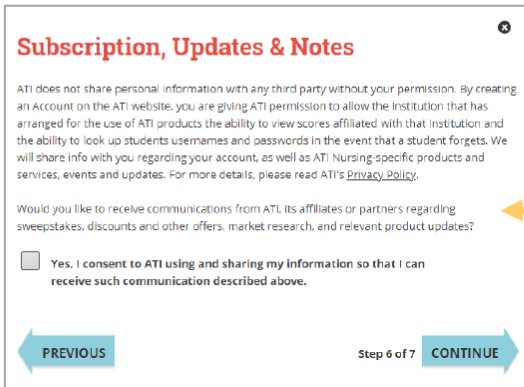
Subscription, Updates & Notes

ATI does not share personal information with any third party without your permission. By creating an Account on the ATI website, you are giving ATI permission to allow the institution that has arranged for the use of ATI products the ability to view scores affiliated with that institution and the ability to look up students usernames and passwords in the event that a student forgets. We will share info with you regarding your account, as well as ATI Nursing-specific products and services, events and updates. For more details, please read ATI's Privacy Policy.

Would you like to receive communications from ATI, its affiliates or partners regarding sweepstakes, discounts and other offers, market research, and relevant product updates?

Yes, I consent to ATI using and sharing my information so that I can receive such communication described above.

PREVIOUS

Step 6 of 7

CONTINUE